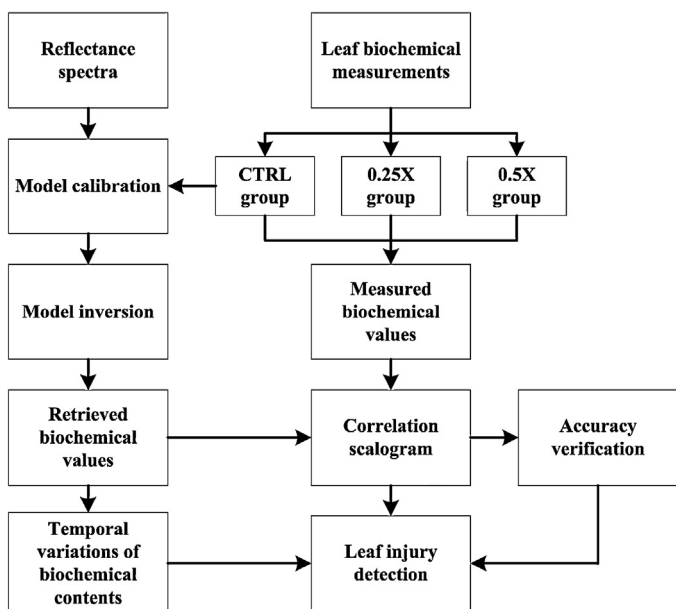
Reflectance spectra

Leaf biochemical measurements

Model calibration

CTRL group

0.25X group

0.5X group

Model inversion

Measured biochemical values

Retrieved biochemical values

Correlation scalogram

Accuracy verification

Temporal variations of biochemical contents

Leaf injury detection